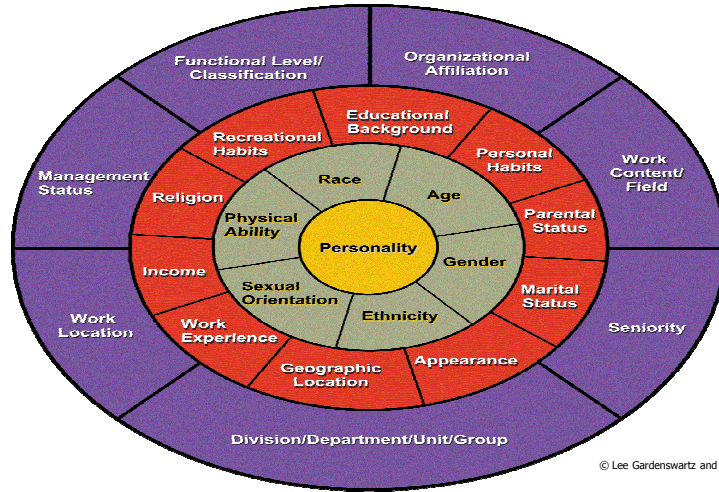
Functional Level/ Classification

Organizational Affiliation

Management Status

Work Content/ Field

Work Location

Seniority

Division/Department/Unit/Group

Recreational Habits

Educational Background

Personal Habits

Religion

Parental Status

Income

Marital Status

Work Experience

Appearance

Geographic Location

Race

Age

Physical Ability

Personality

Gender

Sexual Orientation

Ethnicity

© Lee Gardenswartz and